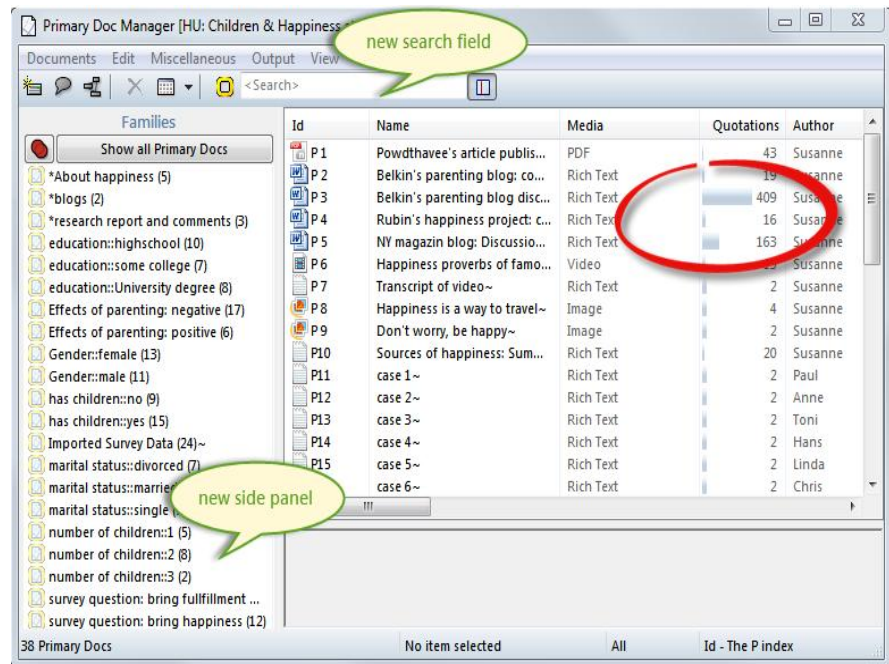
Primary Doc Manager [HU: Children & Happiness

new search field

Documents Edit Miscellaneous Output View

<Search>

Families

Show all Primary Docs

*About happiness (5)
*blogs (2)
*research report and comments (3)
education::highschool (10)
education::some college (7)
education::University degree (8)
Effects of parenting: negative (17)
Effects of parenting: positive (6)
Gender::female (13)
Gender::male (11)
has children::no (9)
has children::yes (15)
Imported Survey Data (24)~
marital status::divorced (7)
marital status::marrie
marital status::single
number of children::1 (5)
number of children::2 (8)
number of children::3 (2)
survey question: bring fullfillment ...
survey question: bring happiness (12)

new side panel

| Id | Name | Media | Quotations | Author |
|---|---|---|---|---|
| P 1 | Powdthavee's article publis... | PDF | 43 | Susanne |
| P 2 | Belkin's parenting blog: co... | Rich Text | 19 | Susanne |
| P 3 | Belkin's parenting blog disc... | Rich Text | 409 | Susanne |
| P 4 | Rubin's happiness project: c... | Rich Text | 16 | Susanne |
| P 5 | NY magazin blog: Discussio... | Rich Text | 163 | Susanne |
| P 6 | Happiness proverbs of famo... | Video | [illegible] | Susanne |
| P 7 | Transcript of video~ | Rich Text | 2 | Susanne |
| P 8 | Happiness is a way to travel~ | Image | 4 | Susanne |
| P 9 | Don't worry, be happy~ | Image | 2 | Susanne |
| P10 | Sources of happiness: Sum... | Rich Text | 20 | Susanne |
| P11 | case 1~ | Rich Text | 2 | Paul |
| P12 | case 2~ | Rich Text | 2 | Anne |
| P13 | case 3~ | Rich Text | 2 | Toni |
| P14 | case 4~ | Rich Text | 2 | Hans |
| P15 | case 5~ | Rich Text | 2 | Linda |
| | case 6~ | Rich Text | 2 | Chris |

38 Primary Docs | No item selected | All | Id - The P index